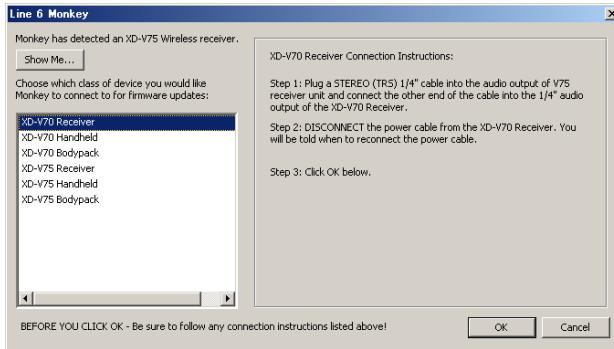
Line 6 Monkey

Monkey has detected an XD-V75 Wireless receiver.

Show Me...

Choose which class of device you would like Monkey to connect to for firmware updates:

XD-V70 Receiver
XD-V70 Handheld
XD-V70 Bodypack
XD-V75 Receiver
XD-V75 Handheld
XD-V75 Bodypack

XD-V70 Receiver Connection Instructions:

Step 1: Plug a STEREO (TRS) 1/4" cable into the audio output of V75 receiver unit and connect the other end of the cable into the 1/4" audio output of the XD-V70 Receiver.

Step 2: DISCONNECT the power cable from the XD-V70 Receiver. You will be told when to reconnect the power cable.

Step 3: Click OK below.

BEFORE YOU CLICK OK - Be sure to follow any connection instructions listed above!

OK

Cancel